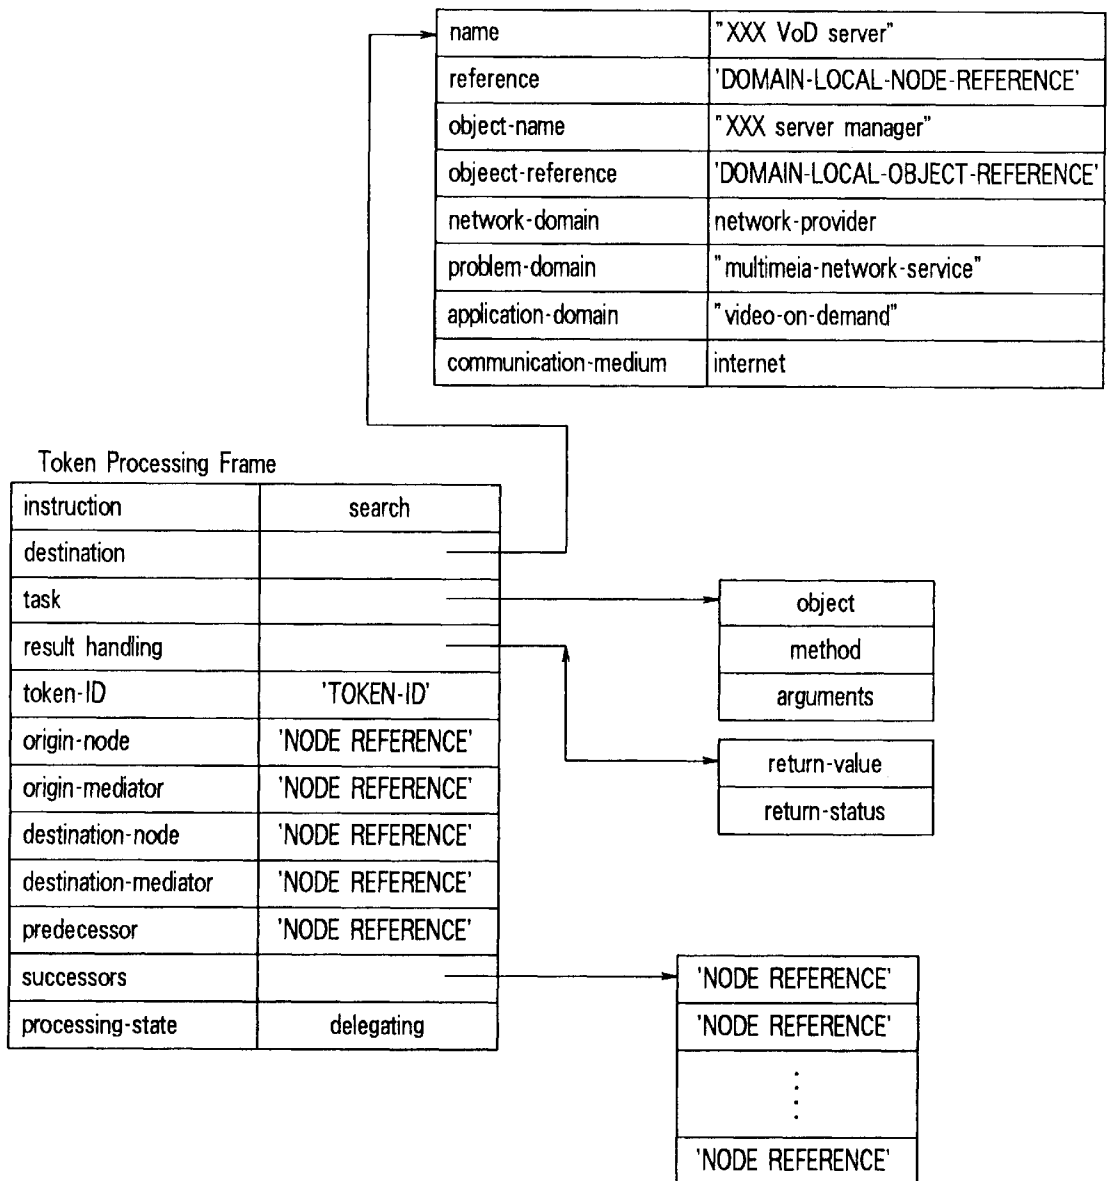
| name | "XXX VoD server" |
|---|---|
| reference | 'DOMAIN-LOCAL-NODE-REFERENCE' |
| object-name | "XXX server manager" |
| objeect-reference | 'DOMAIN-LOCAL-OBJECT-REFERENCE' |
| network-domain | network-provider |
| problem-domain | "multimeia-network-service" |
| application-domain | "video-on-demand" |
| communication-medium | internet |

Token Processing Frame

| instruction | search |
|---|---|
| destination | |
| task | |
| result handling | |
| token-ID | 'TOKEN-ID' |
| origin-node | 'NODE REFERENCE' |
| origin-mediator | 'NODE REFERENCE' |
| destination-node | 'NODE REFERENCE' |
| destination-mediator | 'NODE REFERENCE' |
| predecessor | 'NODE REFERENCE' |
| successors | |
| processing-state | delegating |

| object |
|---|
| method |
| arguments |

| return-value |
|---|
| return-status |

| 'NODE REFERENCE' |
|---|
| 'NODE REFERENCE' |
| ⋮ |
| 'NODE REFERENCE' |